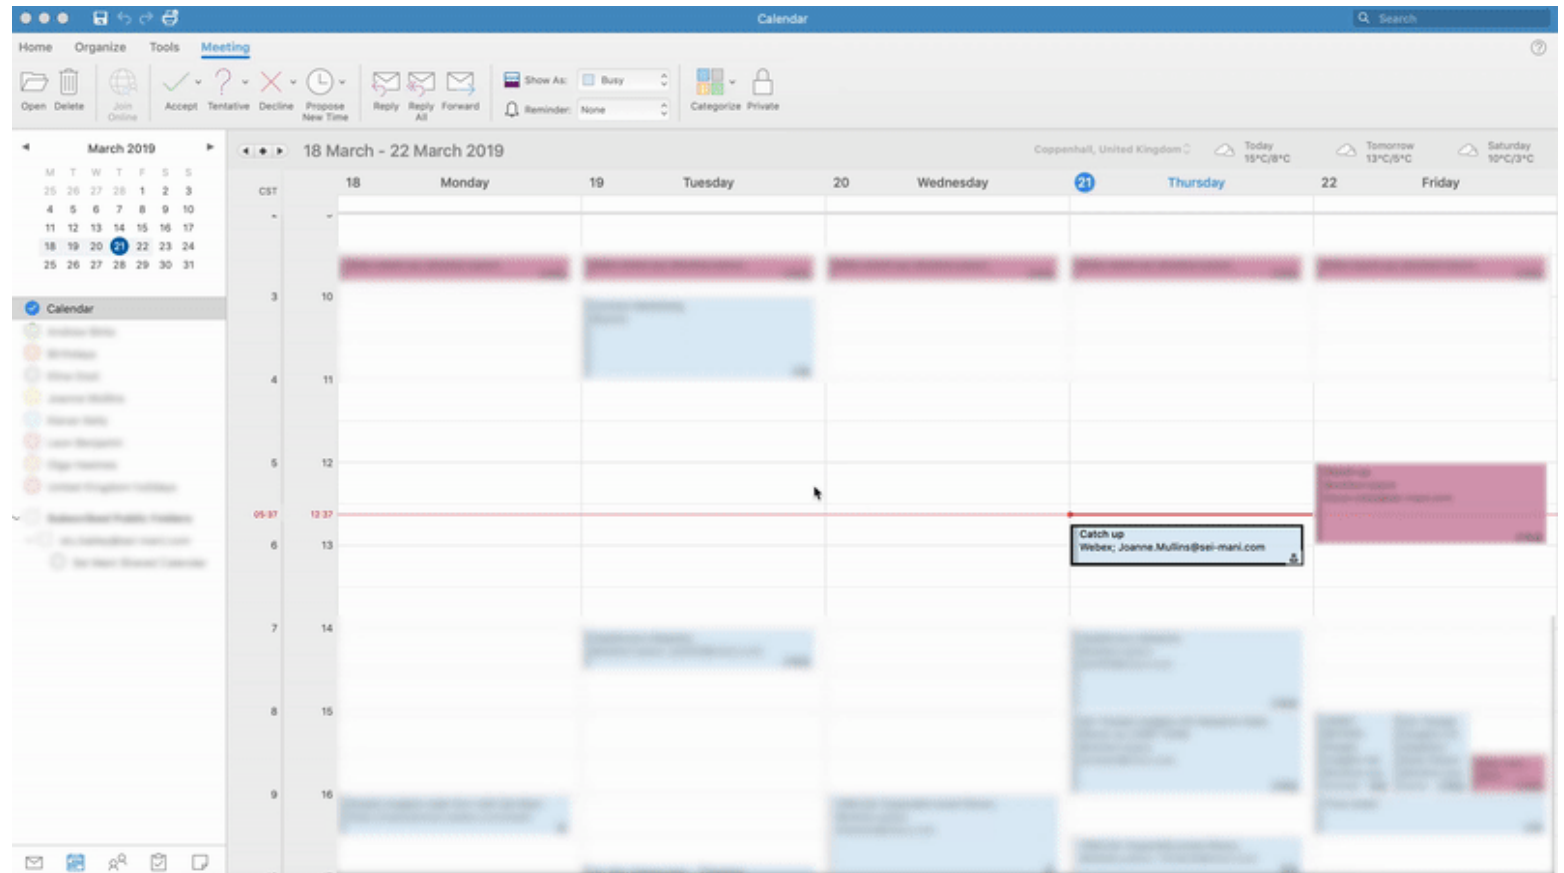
Calendar

Search

Home Organize Tools Meeting

Open Delete Join Online Accept Tentative Decline Propose New Time Reply Reply All Forward Show As: Busy Reminder: None Categorize Private

March 2019

| M | T | W | T | F | S | S |
|---|---|---|---|---|---|---|
| 25 | 26 | 27 | 28 | 1 | 2 | 3 |
| 4 | 5 | 6 | 7 | 8 | 9 | 10 |
| 11 | 12 | 13 | 14 | 15 | 16 | 17 |
| 18 | 19 | 20 | 21 | 22 | 23 | 24 |
| 25 | 26 | 27 | 28 | 29 | 30 | 31 |

Calendar

18 March - 22 March 2019

Coppenhall, United Kingdom Today 15°C/8°C Tomorrow 13°C/5°C Saturday 10°C/3°C

CST 18 Monday 19 Tuesday 20 Wednesday 21 Thursday 22 Friday

3 10
4 11
5 12
05:37 12:37
6 13
7 14
8 15
9 16

Catch up
Webex; Joanne.Mullins@sei-mani.com